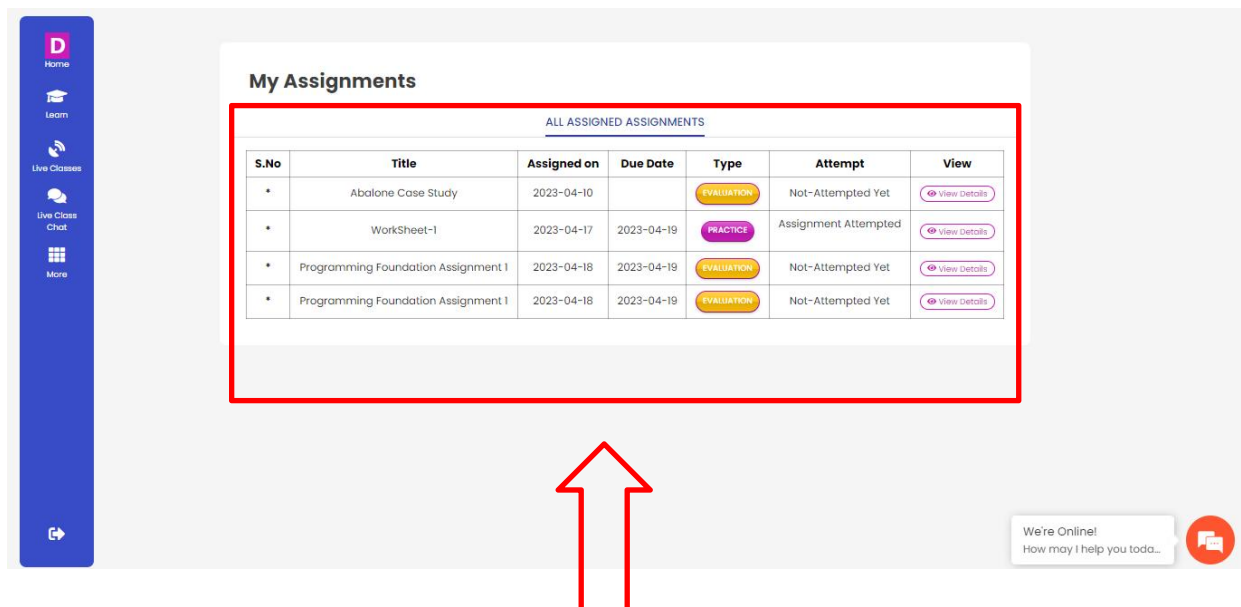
D
Home
Learn
Live Classes
Live Class Chat
More

My Assignments

ALL ASSIGNED ASSIGNMENTS

| S.No | Title | Assigned on | Due Date | Type | Attempt | View |
|---|---|---|---|---|---|---|
| • | Abalone Case Study | 2023-04-10 | | EVALUATION | Not-Attempted Yet | View Details |
| • | WorkSheet-1 | 2023-04-17 | 2023-04-19 | PRACTICE | Assignment Attempted | View Details |
| • | Programming Foundation Assignment 1 | 2023-04-18 | 2023-04-19 | EVALUATION | Not-Attempted Yet | View Details |
| • | Programming Foundation Assignment 1 | 2023-04-18 | 2023-04-19 | EVALUATION | Not-Attempted Yet | View Details |

We're Online!
How may I help you toda...